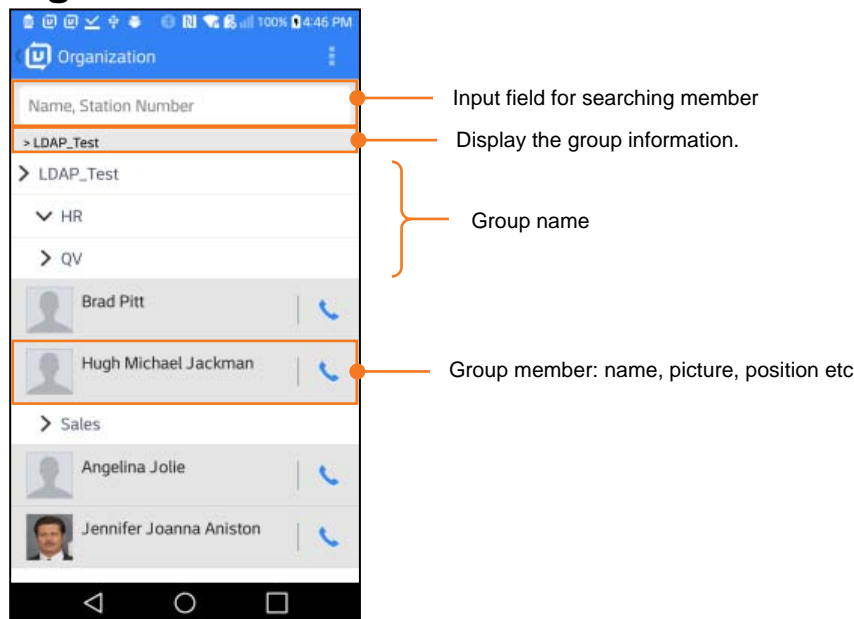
100% 4:46 PM

Organization

Name, Station Number

> LDAP_Test

> LDAP_Test

HR

> QV

Brad Pitt

Hugh Michael Jackman

> Sales

Angelina Jolie

Jennifer Joanna Aniston

Input field for searching member

Display the group information.

Group name

Group member: name, picture, position etc